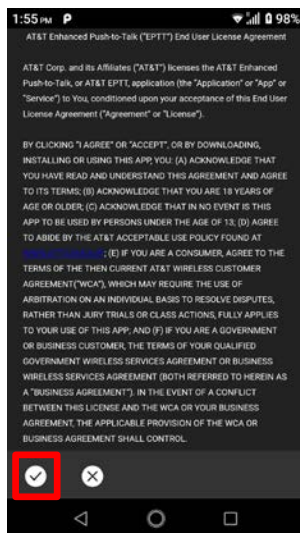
1:55 PM P 98%

AT&T Enhanced Push-to-Talk ("EPTT") End User License Agreement

AT&T Corp. and its Affiliates ("AT&T") licenses the AT&T Enhanced Push-to-Talk, or AT&T EPTT, application (the "Application" or "App" or "Service") to You, conditioned upon your acceptance of this End User License Agreement ("Agreement" or "License").

BY CLICKING "I AGREE" OR "ACCEPT", OR BY DOWNLOADING, INSTALLING OR USING THIS APP, YOU: (A) ACKNOWLEDGE THAT YOU HAVE READ AND UNDERSTAND THIS AGREEMENT AND AGREE TO ITS TERMS; (B) ACKNOWLEDGE THAT YOU ARE 18 YEARS OF AGE OR OLDER; (C) ACKNOWLEDGE THAT IN NO EVENT IS THIS APP TO BE USED BY PERSONS UNDER THE AGE OF 13; (D) AGREE TO ABIDE BY THE AT&T ACCEPTABLE USE POLICY FOUND AT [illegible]; (E) IF YOU ARE A CONSUMER, AGREE TO THE TERMS OF THE THEN CURRENT AT&T WIRELESS CUSTOMER AGREEMENT("WCA"), WHICH MAY REQUIRE THE USE OF ARBITRATION ON AN INDIVIDUAL BASIS TO RESOLVE DISPUTES, RATHER THAN JURY TRIALS OR CLASS ACTIONS, FULLY APPLIES TO YOUR USE OF THIS APP; AND (F) IF YOU ARE A GOVERNMENT OR BUSINESS CUSTOMER, THE TERMS OF YOUR QUALIFIED GOVERNMENT WIRELESS SERVICES AGREEMENT OR BUSINESS WIRELESS SERVICES AGREEMENT (BOTH REFERRED TO HEREIN AS A "BUSINESS AGREEMENT"). IN THE EVENT OF A CONFLICT BETWEEN THIS LICENSE AND THE WCA OR YOUR BUSINESS AGREEMENT, THE APPLICABLE PROVISION OF THE WCA OR BUSINESS AGREEMENT SHALL CONTROL.